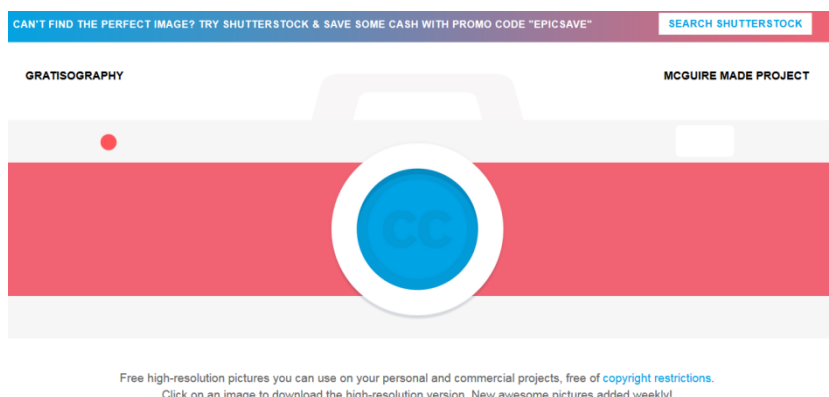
CAN'T FIND THE PERFECT IMAGE? TRY SHUTTERSTOCK & SAVE SOME CASH WITH PROMO CODE "EPICSAVE"

SEARCH SHUTTERSTOCK

GRATISOGRAPHY

MCGUIRE MADE PROJECT

CC

Free high-resolution pictures you can use on your personal and commercial projects, free of copyright restrictions.
Click on an image to download the high-resolution version. New awesome pictures added weekly!